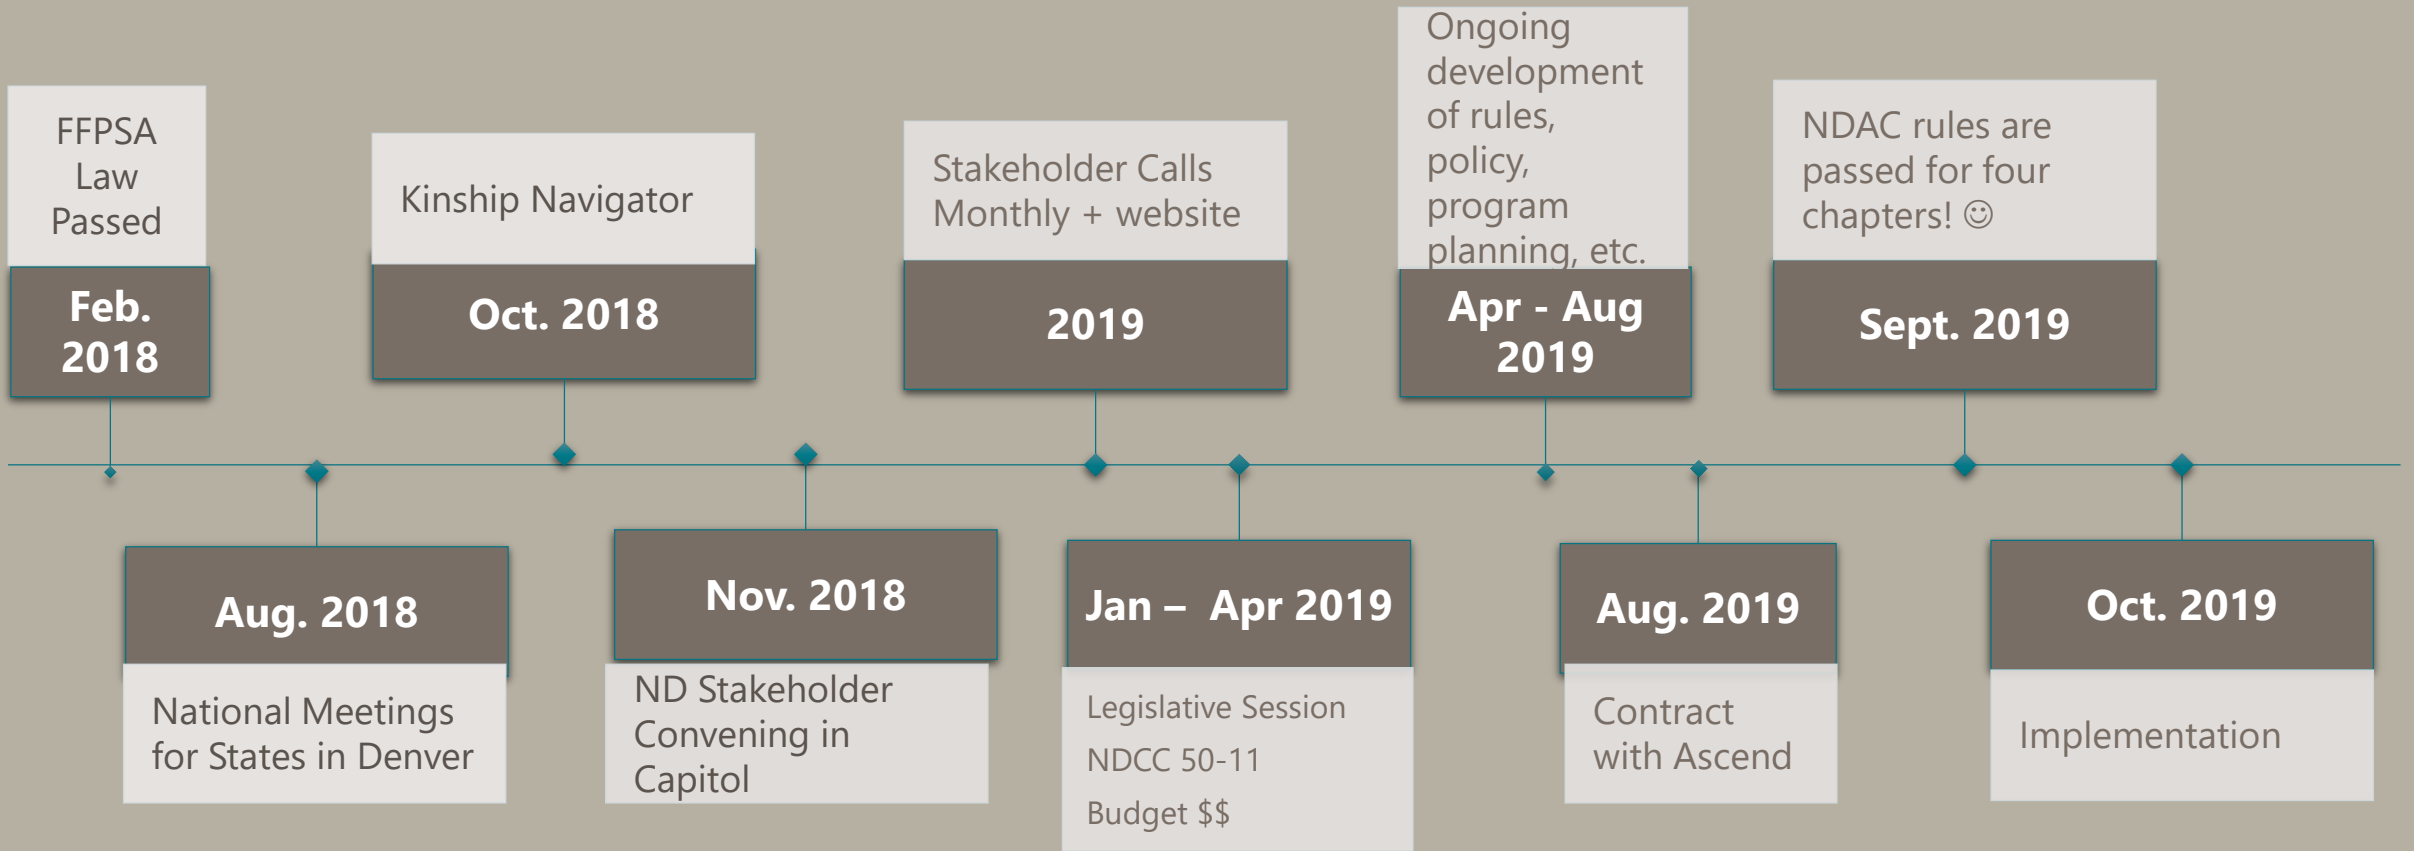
FFPSA Law Passed

Feb. 2018

Aug. 2018

National Meetings for States in Denver

Kinship Navigator

Oct. 2018

Nov. 2018

ND Stakeholder Convening in Capitol

Stakeholder Calls Monthly + website

2019

Jan – Apr 2019

Legislative Session

NDCC 50-11

Budget $$

Ongoing development of rules, policy, program planning, etc.

Apr - Aug 2019

Aug. 2019

Contract with Ascend

NDAC rules are passed for four chapters! ☺

Sept. 2019

Oct. 2019

Implementation